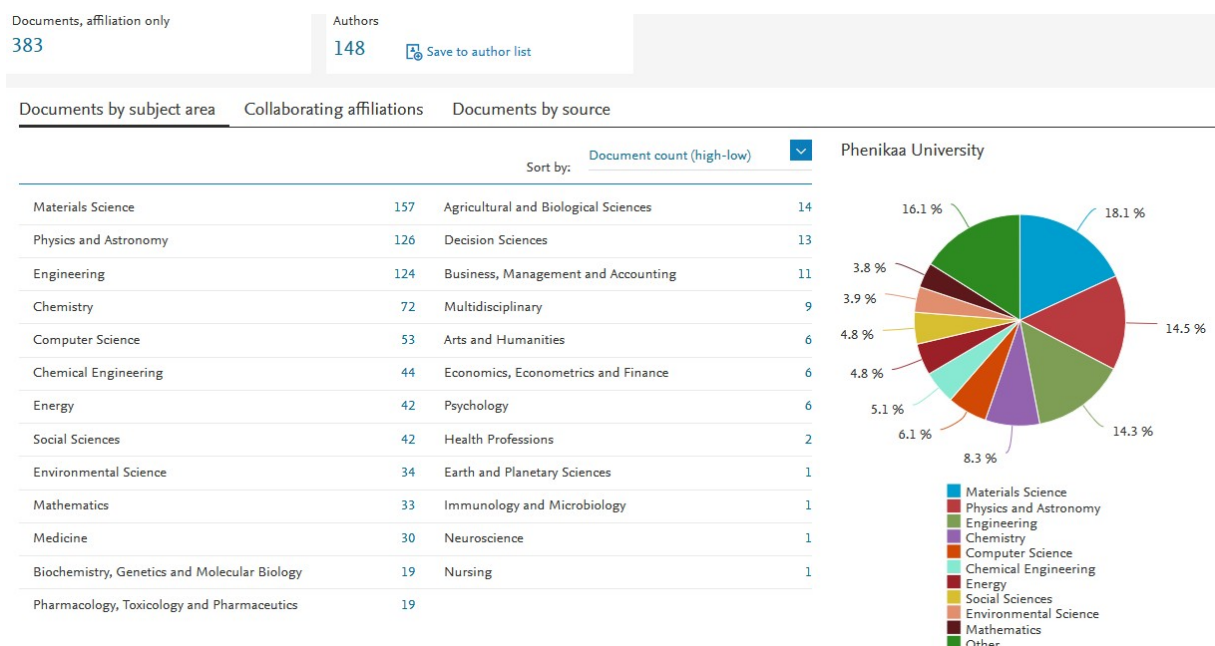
Documents, affiliation only
383

Authors
148
Save to author list

Documents by subject area Collaborating affiliations Documents by source

Sort by: Document count (high-low)

| | | | |
|---|---|---|---|
| Materials Science | 157 | Agricultural and Biological Sciences | 14 |
| Physics and Astronomy | 126 | Decision Sciences | 13 |
| Engineering | 124 | Business, Management and Accounting | 11 |
| Chemistry | 72 | Multidisciplinary | 9 |
| Computer Science | 53 | Arts and Humanities | 6 |
| Chemical Engineering | 44 | Economics, Econometrics and Finance | 6 |
| Energy | 42 | Psychology | 6 |
| Social Sciences | 42 | Health Professions | 2 |
| Environmental Science | 34 | Earth and Planetary Sciences | 1 |
| Mathematics | 33 | Immunology and Microbiology | 1 |
| Medicine | 30 | Neuroscience | 1 |
| Biochemistry, Genetics and Molecular Biology | 19 | Nursing | 1 |
| Pharmacology, Toxicology and Pharmaceutics | 19 | | |

Phenikaa University

16.1 %
18.1 %
3.8 %
3.9 %
14.5 %
4.8 %
4.8 %
5.1 %
14.3 %
6.1 %
8.3 %

Materials Science
Physics and Astronomy
Engineering
Chemistry
Computer Science
Chemical Engineering
Energy
Social Sciences
Environmental Science
Mathematics
Other